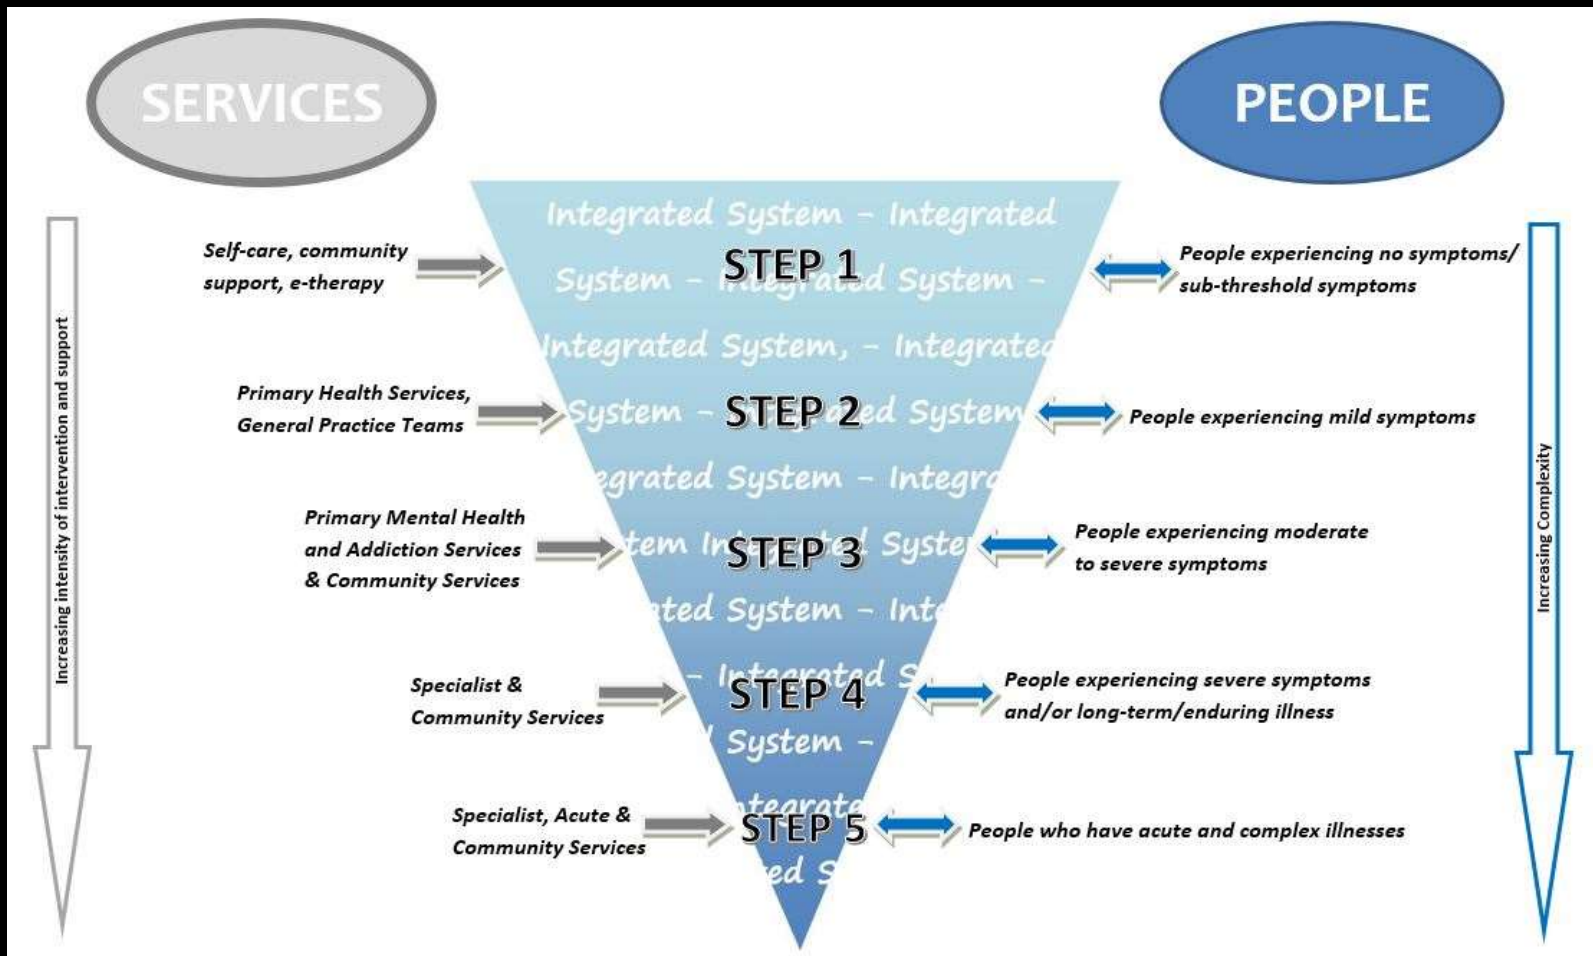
SERVICES

PEOPLE

Increasing intensity of intervention and support

Increasing Complexity

Integrated System – Integrated System – Integrated System – Integrated System, – Integrated System – Integrated System – Integrated System – Integrated System Integrated System – Integrated System – Integrated System – Integrated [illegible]

Self-care, community support, e-therapy

STEP 1

People experiencing no symptoms/ sub-threshold symptoms

Primary Health Services, General Practice Teams

STEP 2

People experiencing mild symptoms

Primary Mental Health and Addiction Services & Community Services

STEP 3

People experiencing moderate to severe symptoms

Specialist & Community Services

STEP 4

People experiencing severe symptoms and/or long-term/enduring illness

Specialist, Acute & Community Services

STEP 5

People who have acute and complex illnesses